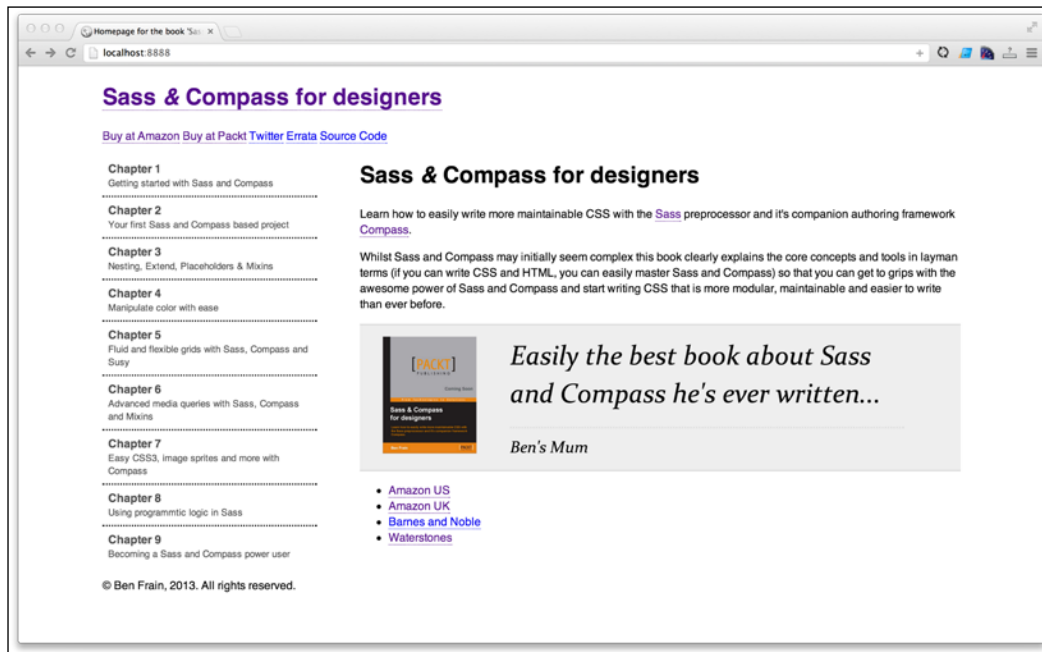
Homepage for the book 'Sas ×

localhost:8888

Sass & Compass for designers

Buy at Amazon Buy at Packt Twitter Errata Source Code

Chapter 1
Getting started with Sass and Compass

Chapter 2
Your first Sass and Compass based project

Chapter 3
Nesting, Extend, Placeholders & Mixins

Chapter 4
Manipulate color with ease

Chapter 5
Fluid and flexible grids with Sass, Compass and Susy

Chapter 6
Advanced media queries with Sass, Compass and Mixins

Chapter 7
Easy CSS3, image sprites and more with Compass

Chapter 8
Using programmtic logic in Sass

Chapter 9
Becoming a Sass and Compass power user

© Ben Frain, 2013. All rights reserved.

Sass & Compass for designers

Learn how to easily write more maintainable CSS with the Sass preprocessor and it's companion authoring framework Compass.

Whilst Sass and Compass may initially seem complex this book clearly explains the core concepts and tools in layman terms (if you can write CSS and HTML, you can easily master Sass and Compass) so that you can get to grips with the awesome power of Sass and Compass and start writing CSS that is more modular, maintainable and easier to write than ever before.

[PACKT] PUBLISHING
Coming Soon
Sass & Compass for designers
Ben Frain

Easily the best book about Sass and Compass he's ever written...

Ben's Mum

- Amazon US
- Amazon UK
- Barnes and Noble
- Waterstones